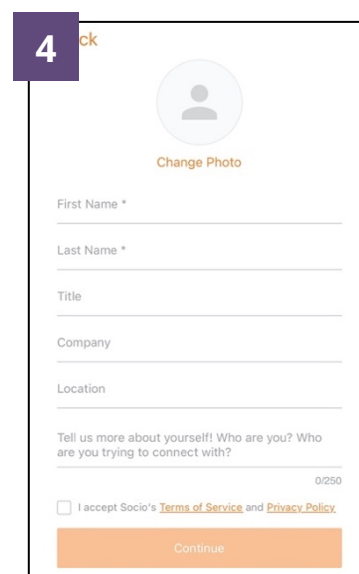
4

ck

Change Photo

First Name *

Last Name *

Title

Company

Location

Tell us more about yourself! Who are you? Who are you trying to connect with?

0/250

I accept Socio's Terms of Service and Privacy Policy

Continue